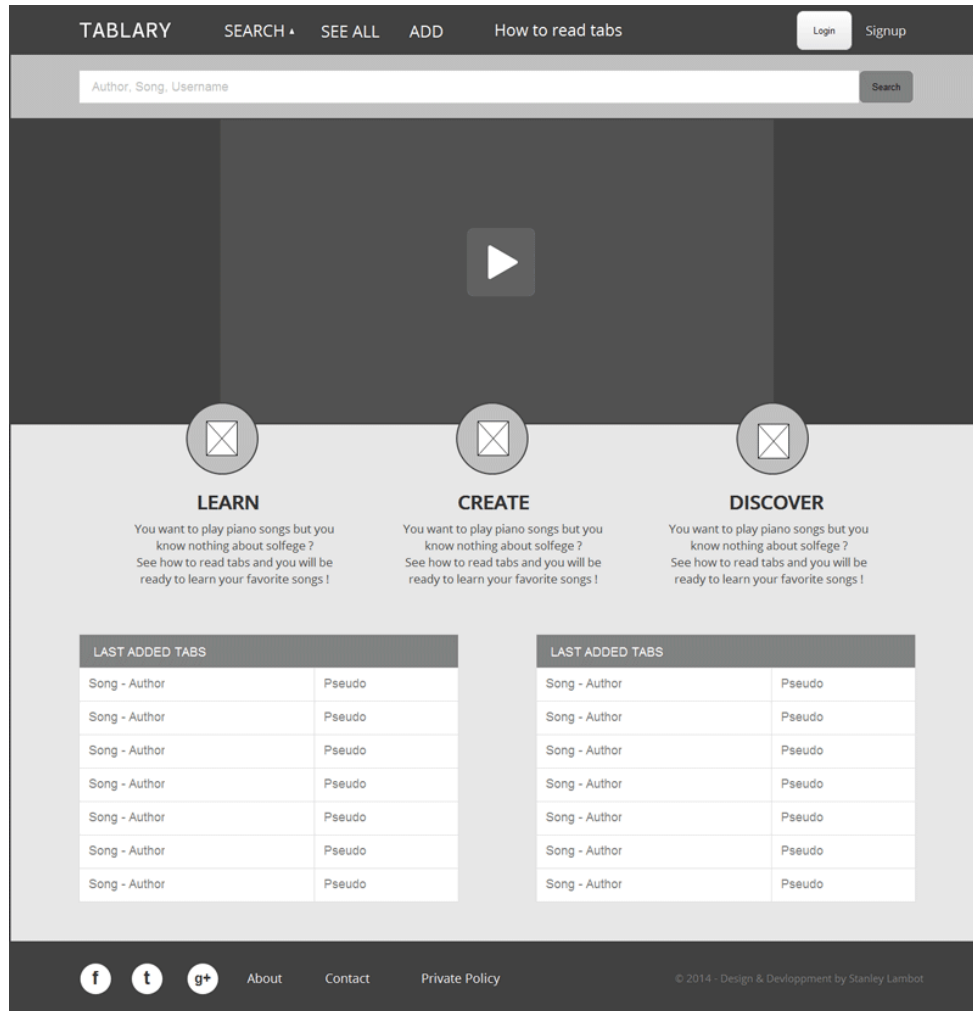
TABLARY SEARCH ▴ SEE ALL ADD How to read tabs Login Signup

Author, Song, Username Search

LEARN
You want to play piano songs but you know nothing about solfege ? See how to read tabs and you will be ready to learn your favorite songs !

CREATE
You want to play piano songs but you know nothing about solfege ? See how to read tabs and you will be ready to learn your favorite songs !

DISCOVER
You want to play piano songs but you know nothing about solfege ? See how to read tabs and you will be ready to learn your favorite songs !

| LAST ADDED TABS | |
|---|---|
| Song - Author | Pseudo |
| Song - Author | Pseudo |
| Song - Author | Pseudo |
| Song - Author | Pseudo |
| Song - Author | Pseudo |
| Song - Author | Pseudo |
| Song - Author | Pseudo |

| LAST ADDED TABS | |
|---|---|
| Song - Author | Pseudo |
| Song - Author | Pseudo |
| Song - Author | Pseudo |
| Song - Author | Pseudo |
| Song - Author | Pseudo |
| Song - Author | Pseudo |
| Song - Author | Pseudo |

f t g+ About Contact Private Policy

© 2014 - Design & Devloppment by Stanley Lambot